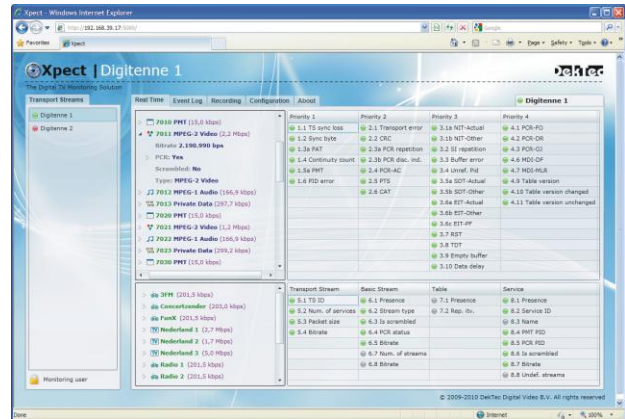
Xpect - Windows Internet Explorer

http://192.168.30.17:8080/

Google

Favorites | Xpect

Page · Safety · Tools ·

Xpect | Digitenne 1

The Digital TV Monitoring Solution

DekTec

Transport Streams

Digitenne 1

Digitenne 2

Real Time | Event Log | Recording | Configuration | About

Digitenne 1

7010 PMT (15,0 kbps)
7011 MPEG-2 Video (2,2 Mbps)
Bitrate 2.198.990 bps
PCR: Yes
Scrambled: No
Type: MPEG-2 Video
7012 MPEG-1 Audio (166,9 kbps)
7013 Private Data (297,7 kbps)
7020 PMT (15,0 kbps)
7021 MPEG-2 Video (1,2 Mbps)
7022 MPEG-1 Audio (166,9 kbps)
7023 Private Data (299,2 kbps)
7030 PMT (15,0 kbps)

| Priority 1 | Priority 2 | Priority 3 | Priority 4 |
|---|---|---|---|
| 1.1 TS sync loss | 2.1 Transport error | 3.1a NIT-Actual | 4.1 PCR-FO |
| 1.2 Sync byte | 2.2 CRC | 3.1b NIT-Other | 4.2 PCR-DR |
| 1.3a PAT | 2.3a PCR repetition | 3.2 SI repetition | 4.3 PCR-OJ |
| 1.4 Continuity count | 2.3b PCR disc. ind. | 3.3 Buffer error | 4.6 MDI-DF |
| 1.5a PMT | 2.4 PCR-AC | 3.4 Unref. Pid | 4.7 MDI-MLR |
| 1.6 PID error | 2.5 PTS | 3.5a SDT-Actual | 4.9 Table version |
| | 2.6 CAT | 3.5b SDT-Other | 4.10 Table version changed |
| | | 3.6a EIT-Actual | 4.11 Table version unchanged |
| | | 3.6b EIT-Other | |
| | | 3.6c EIT-PF | |
| | | 3.7 RST | |
| | | 3.8 TDT | |
| | | 3.9 Empty buffer | |
| | | 3.10 Data delay | |

3FM (201,5 kbps)
Concertzender (203,0 kbps)
FunX (201,5 kbps)
Nederland 1 (2,7 Mbps)
Nederland 2 (1,7 Mbps)
Nederland 3 (5,0 Mbps)
Radio 1 (201,5 kbps)
Radio 2 (201,5 kbps)

| Transport Stream | Basic Stream | Table | Service |
|---|---|---|---|
| 5.1 TS ID | 6.1 Presence | 7.1 Presence | 8.1 Presence |
| 5.2 Num. of services | 6.2 Stream type | 7.2 Rep. itv. | 8.2 Service ID |
| 5.3 Packet size | 6.3 Is scrambled | | 8.3 Name |
| 5.4 Bitrate | 6.4 PCR status | | 8.4 PMT PID |
| | 6.5 Bitrate | | 8.5 PCR PID |
| | 6.7 Num. of streams | | 8.6 Is scrambled |
| | 6.8 Bitrate | | 8.7 Bitrate |
| | | | 8.8 Undef. streams |

Monitoring user

© 2009-2010 DekTec Digital Video B.V. All rights reserved

Done | Internet | 100%